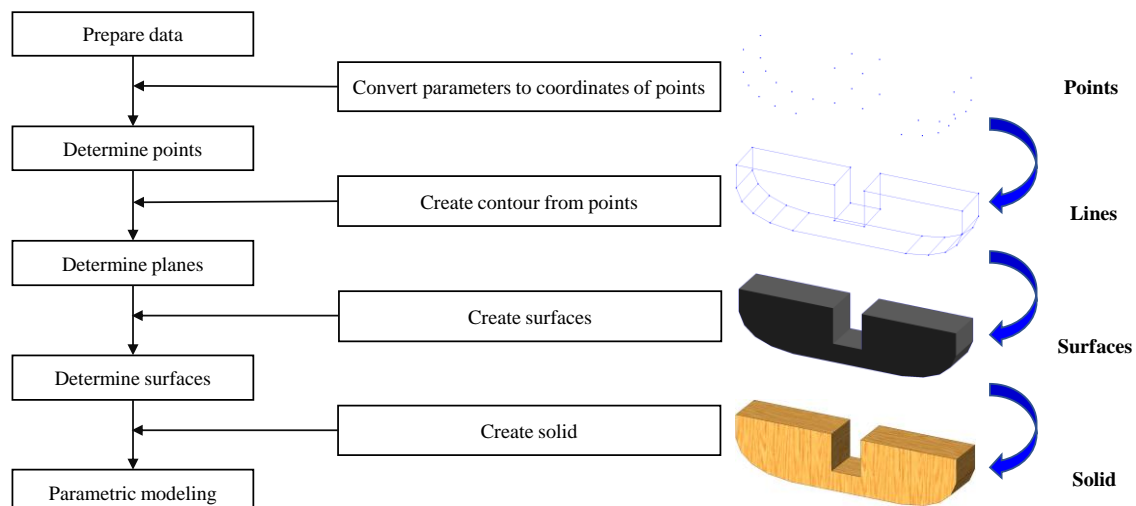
Prepare data

Convert parameters to coordinates of points

Determine points

Create contour from points

Determine planes

Create surfaces

Determine surfaces

Create solid

Parametric modeling

Points

Lines

Surfaces

Solid